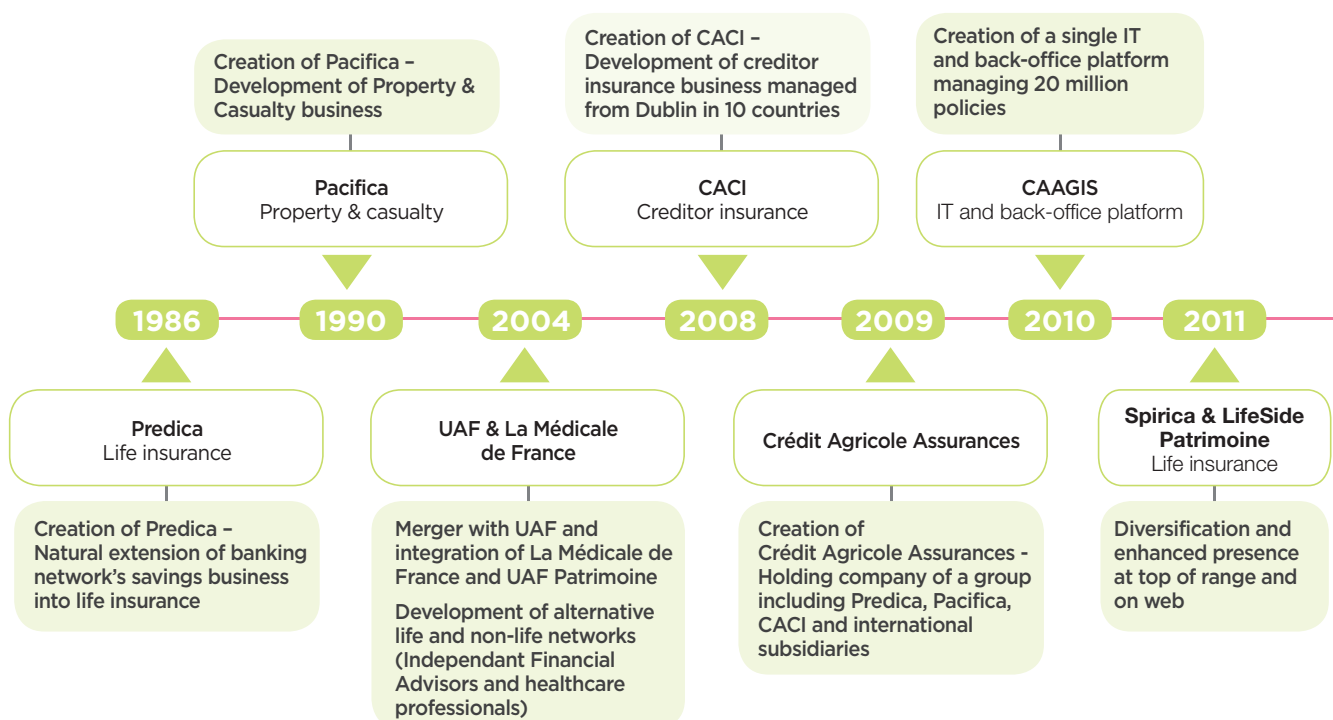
1986

Predica
Life insurance

Creation of Predica – Natural extension of banking network's savings business into life insurance

1990

Creation of Pacifica – Development of Property & Casualty business

Pacifica
Property & casualty

2004

UAF & La Médicale de France

Merger with UAF and integration of La Médicale de France and UAF Patrimoine

Development of alternative life and non-life networks (Independant Financial Advisors and healthcare professionals)

2008

Creation of CACI – Development of creditor insurance business managed from Dublin in 10 countries

CACI
Creditor insurance

2009

Crédit Agricole Assurances

Creation of Crédit Agricole Assurances - Holding company of a group including Predica, Pacifica, CACI and international subsidiaries

2010

Creation of a single IT and back-office platform managing 20 million policies

CAAGIS
IT and back-office platform

2011

Spirica & LifeSide Patrimoine
Life insurance

Diversification and enhanced presence at top of range and on web